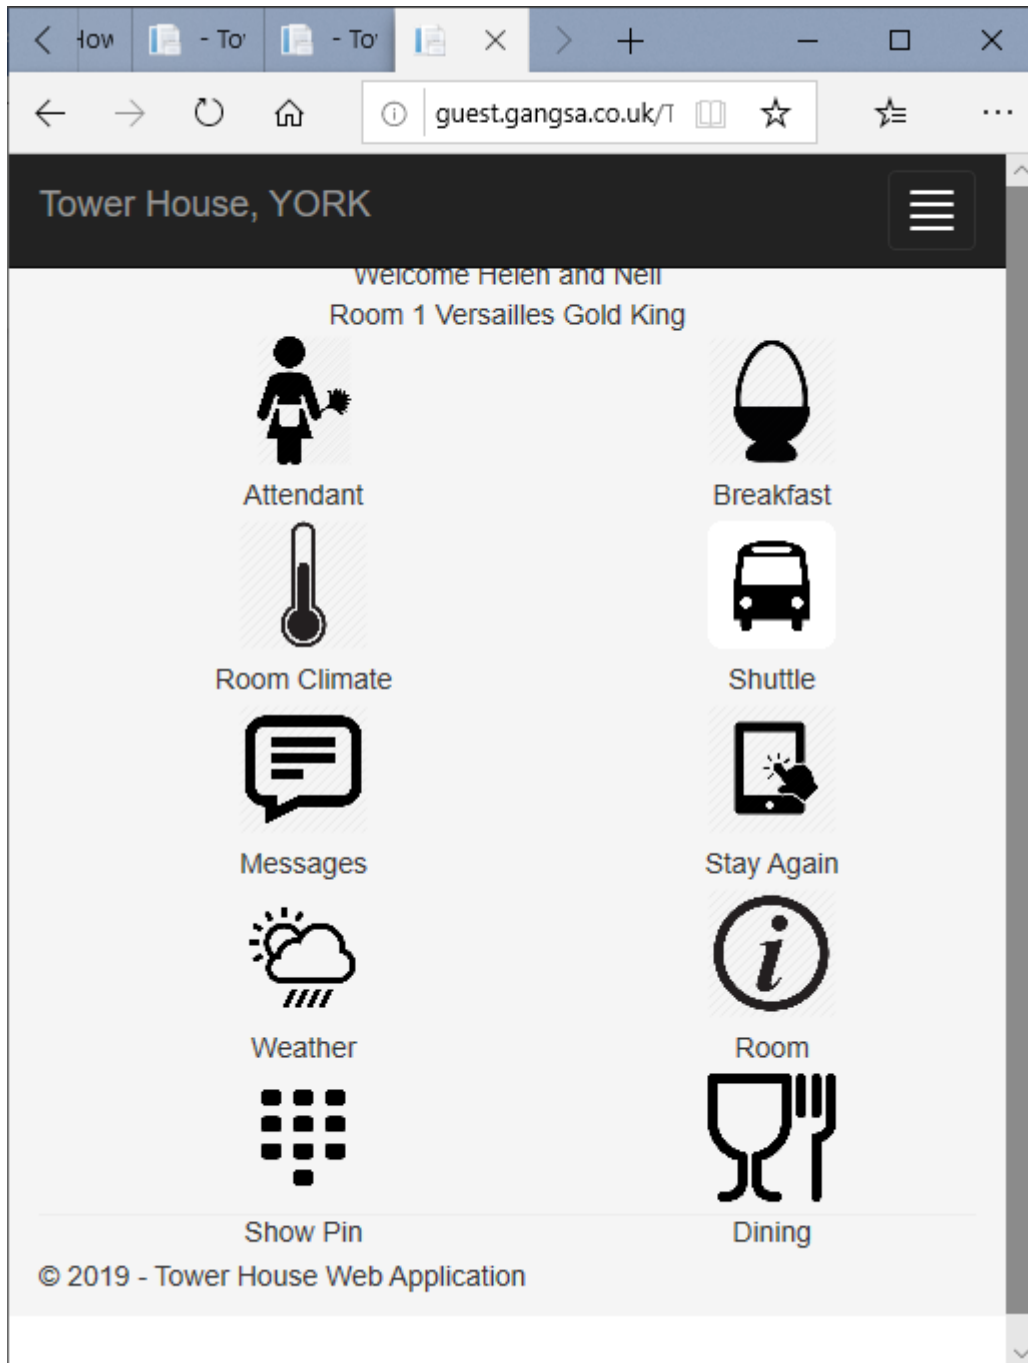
How
- To
- To

guest.gangsa.co.uk/T

Tower House, YORK

Welcome Helen and Neil
Room 1 Versailles Gold King

Attendant

Breakfast

Room Climate

Shuttle

Messages

Stay Again

Weather

Room

Show Pin

Dining

© 2019 - Tower House Web Application